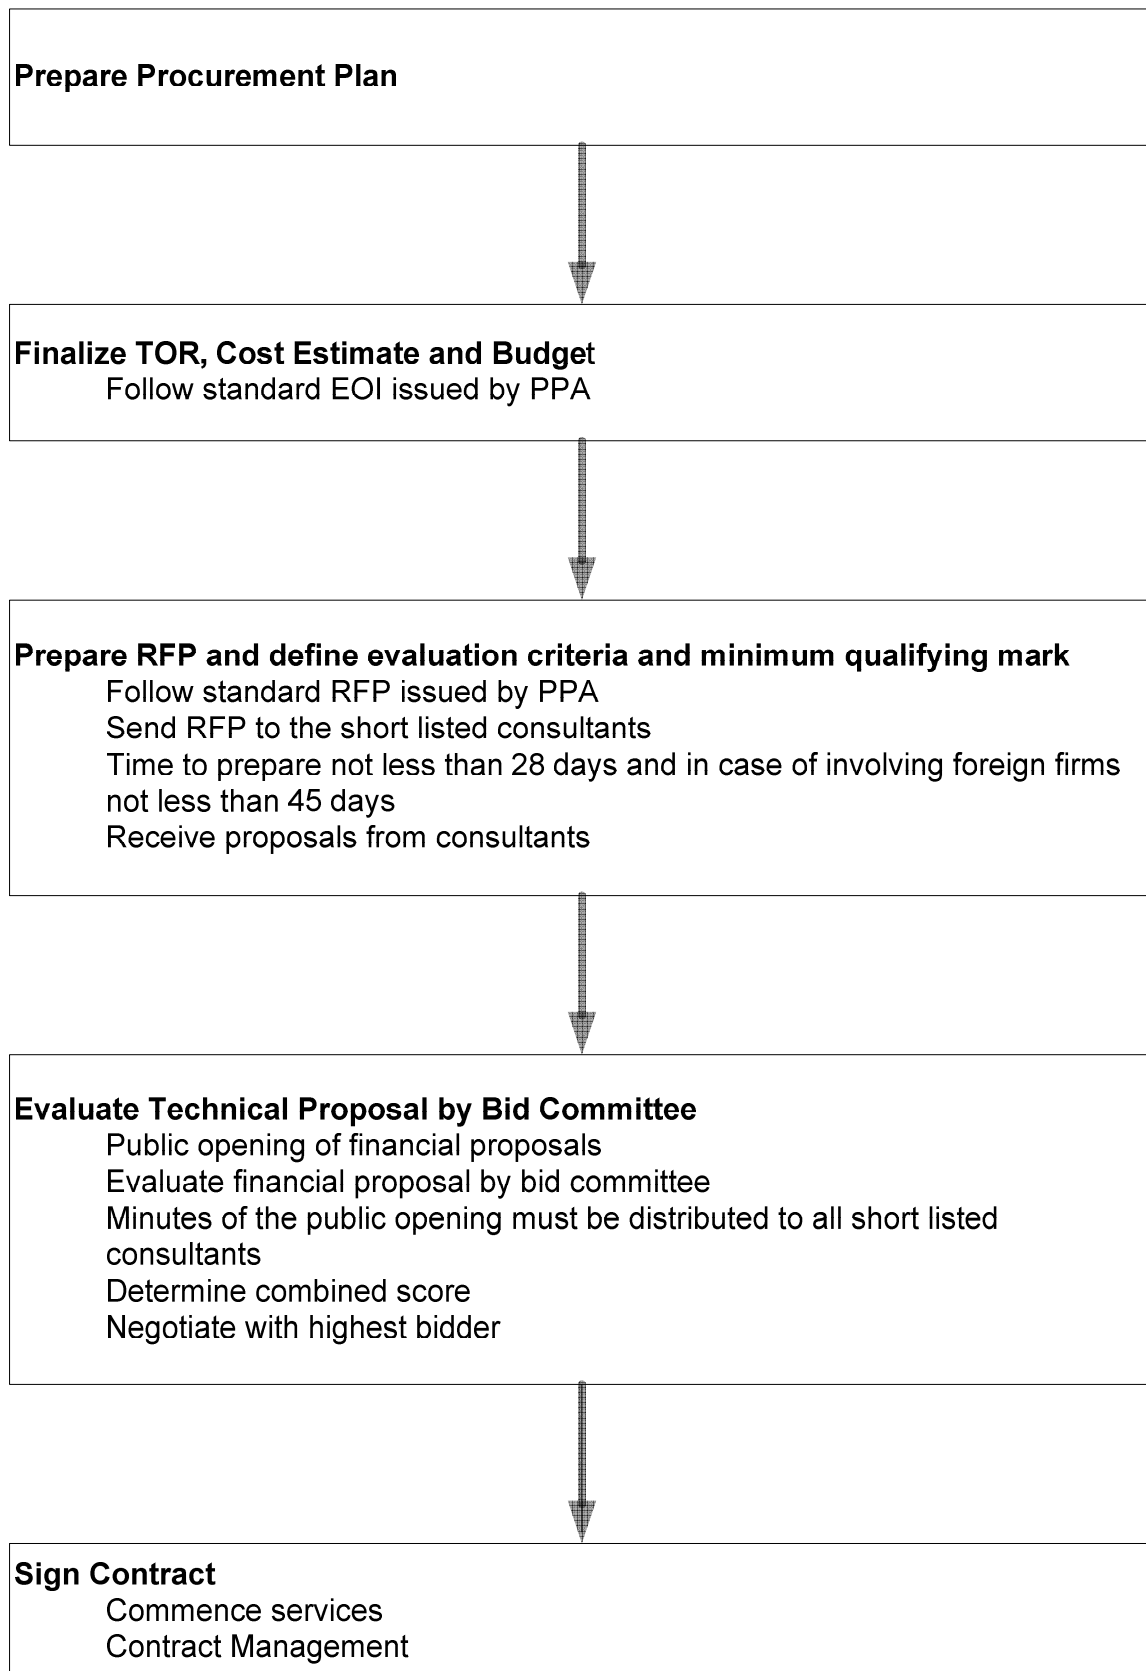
Prepare Procurement Plan

Finalize TOR, Cost Estimate and Budget
Follow standard EOI issued by PPA

Prepare RFP and define evaluation criteria and minimum qualifying mark
Follow standard RFP issued by PPA
Send RFP to the short listed consultants
Time to prepare not less than 28 days and in case of involving foreign firms not less than 45 days
Receive proposals from consultants

Evaluate Technical Proposal by Bid Committee
Public opening of financial proposals
Evaluate financial proposal by bid committee
Minutes of the public opening must be distributed to all short listed consultants
Determine combined score
Negotiate with highest bidder

Sign Contract
Commence services
Contract Management